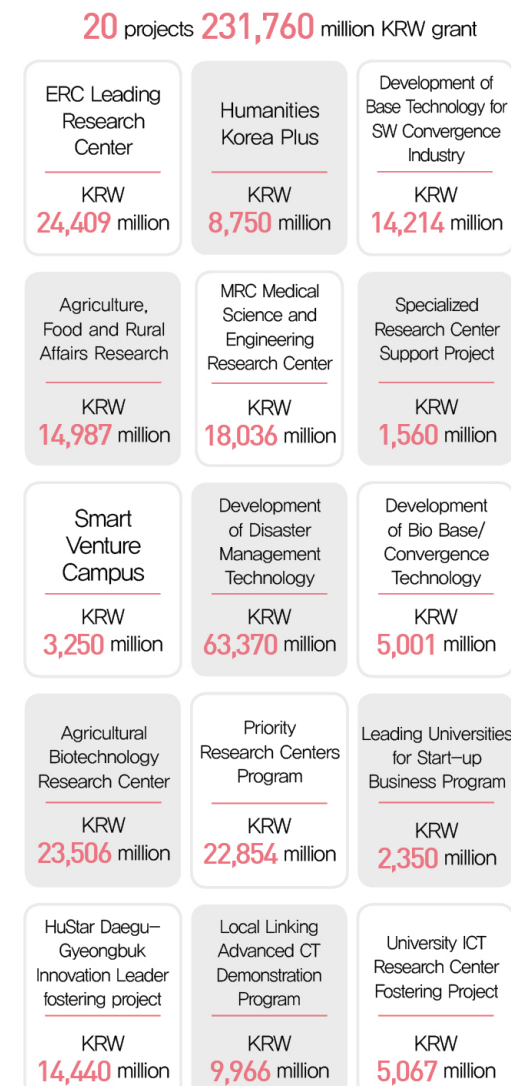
20 projects 231,760 million KRW grant

ERC Leading Research Center
KRW 24,409 million

Humanities Korea Plus
KRW 8,750 million

Development of Base Technology for SW Convergence Industry
KRW 14,214 million

Agriculture, Food and Rural Affairs Research
KRW 14,987 million

MRC Medical Science and Engineering Research Center
KRW 18,036 million

Specialized Research Center Support Project
KRW 1,560 million

Smart Venture Campus
KRW 3,250 million

Development of Disaster Management Technology
KRW 63,370 million

Development of Bio Base/ Convergence Technology
KRW 5,001 million

Agricultural Biotechnology Research Center
KRW 23,506 million

Priority Research Centers Program
KRW 22,854 million

Leading Universities for Start-up Business Program
KRW 2,350 million

HuStar Daegu-Gyeongbuk Innovation Leader fostering project
KRW 14,440 million

Local Linking Advanced CT Demonstration Program
KRW 9,966 million

University ICT Research Center Fostering Project
KRW 5,067 million